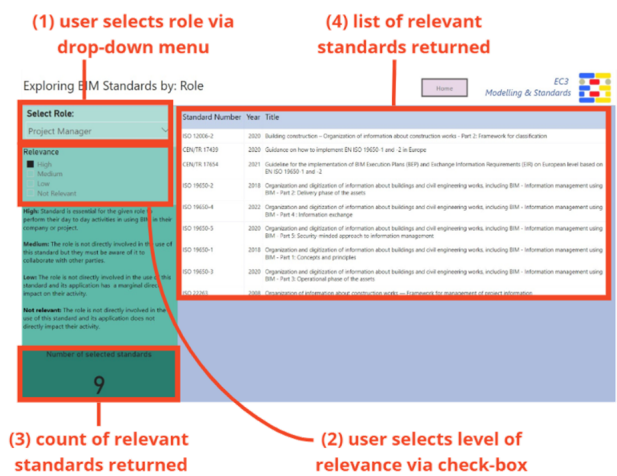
(1) user selects role via drop-down menu

(4) list of relevant standards returned

Exploring BIM Standards by: Role

Home

EC3
Modelling & Standards

Select Role:
Project Manager

Relevance
High
Medium
Low
Not Relevant

High: Standard is essential for the given role to perform their day to day activities in using BIM in their company or project.

Medium: The role is not directly involved in the use of this standard but they must be aware of it to collaborate with other parties.

Low: The role is not directly involved in the use of this standard and its application has a marginal direct impact on their activity.

Not relevant: the role is not directly involved in the use of this standard and its application does not directly impact their activity.

Number of selected standards
9

| Standard Number | Year | Title |
|---|---|---|
| ISO 12006-2 | 2020 | Building construction – Organization of information about construction works - Part 2: Framework for classification |
| CEN/TR 17439 | 2020 | Guidance on how to implement EN ISO 19650-1 and -2 in Europe |
| CEN/TR 17654 | 2021 | Guideline for the implementation of BIM Execution Plans (BEP) and Exchange Information Requirements (EIR) on European level based on EN ISO 19650-1 and -2 |
| ISO 19650-2 | 2018 | Organization and digitization of information about buildings and civil engineering works, including BIM - Information management using BIM - Part 2: Delivery phase of the assets |
| ISO 19650-4 | 2022 | Organization and digitization of information about buildings and civil engineering works, including BIM - Information management using BIM - Part 4 : Information exchange |
| ISO 19650-5 | 2020 | Organization and digitization of information about buildings and civil engineering works, including BIM - Information management using BIM - Part 5: Security- minded approach to information management |
| ISO 19650-1 | 2018 | Organization and digitization of information about buildings and civil engineering works, including BIM - Information management using BIM - Part 1: Concepts and principles |
| ISO 19650-3 | 2020 | Organization and digitization of information about buildings and civil engineering works, including BIM - Information management using BIM - Part 3: Operational phase of the assets |
| ISO 22263 | 2008 | Organization of information about construction works — Framework for management of project information |

(3) count of relevant standards returned

(2) user selects level of relevance via check-box